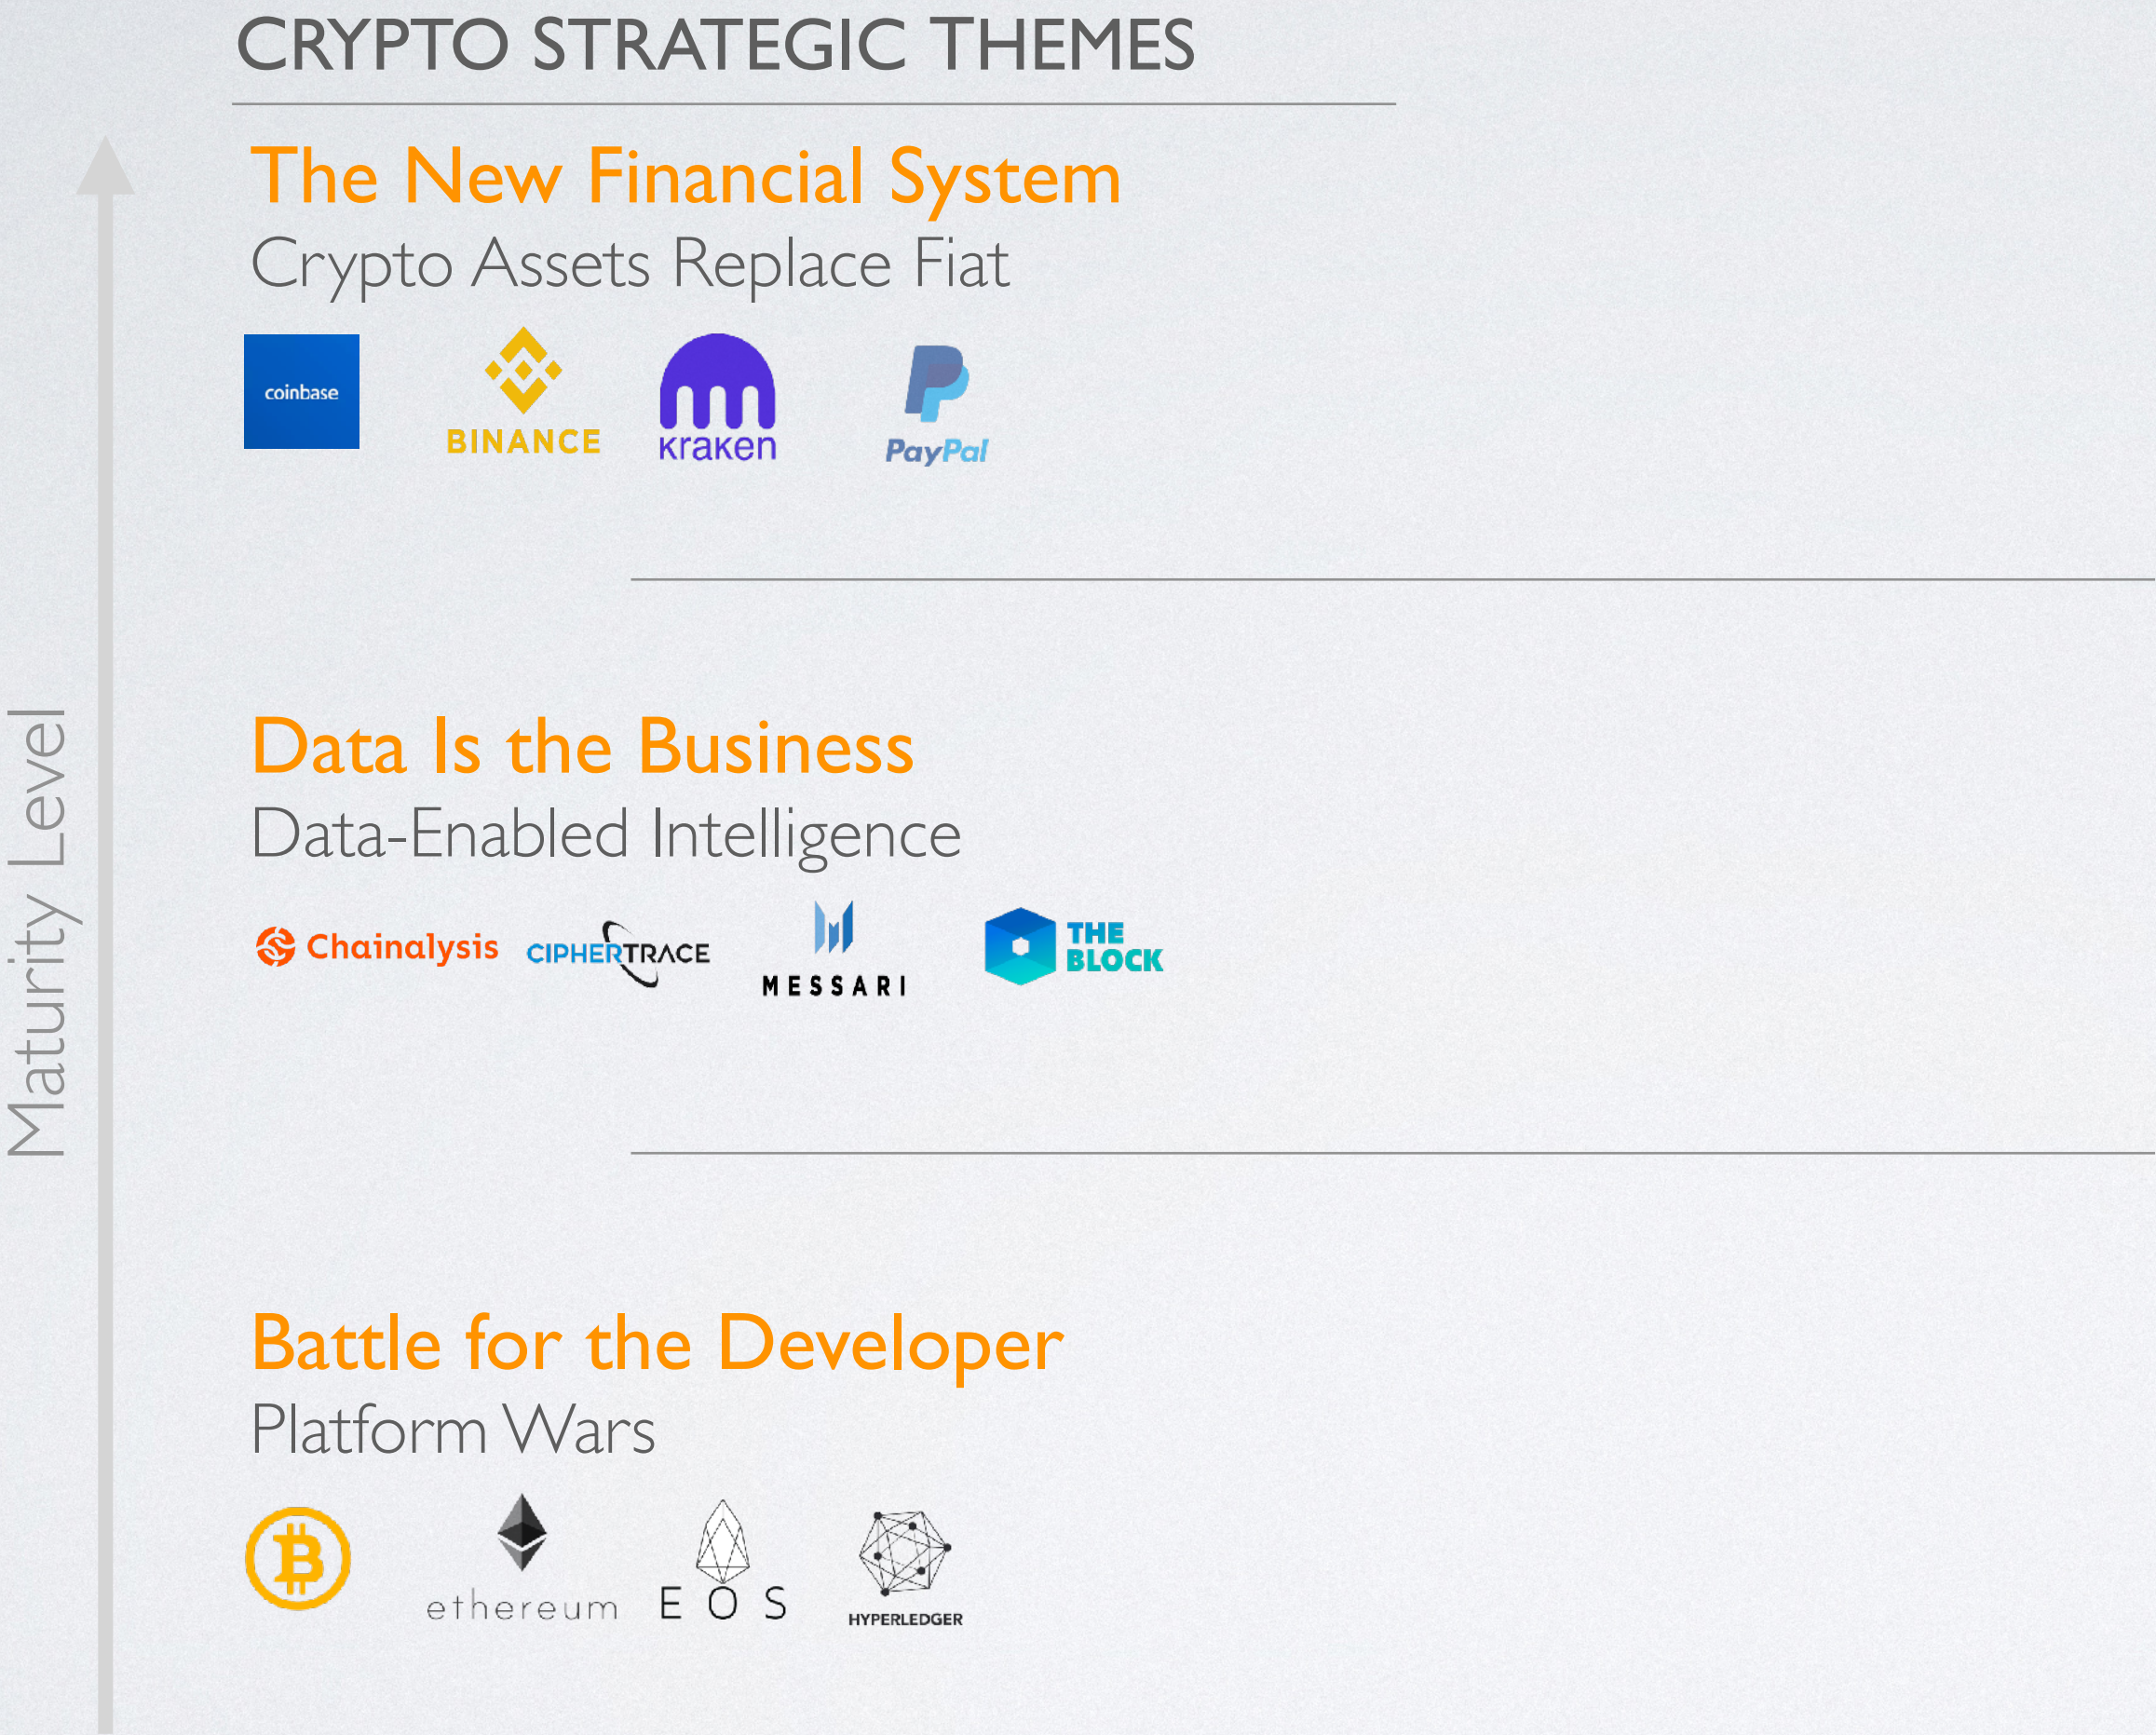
CRYPTO STRATEGIC THEMES

Maturity Level

The New Financial System

Crypto Assets Replace Fiat

coinbase BINANCE kraken PayPal

Data Is the Business

Data-Enabled Intelligence

Chainalysis CIPHERTRACE MESSARI THE BLOCK

Battle for the Developer

Platform Wars

ethereum EOS HYPERLEDGER